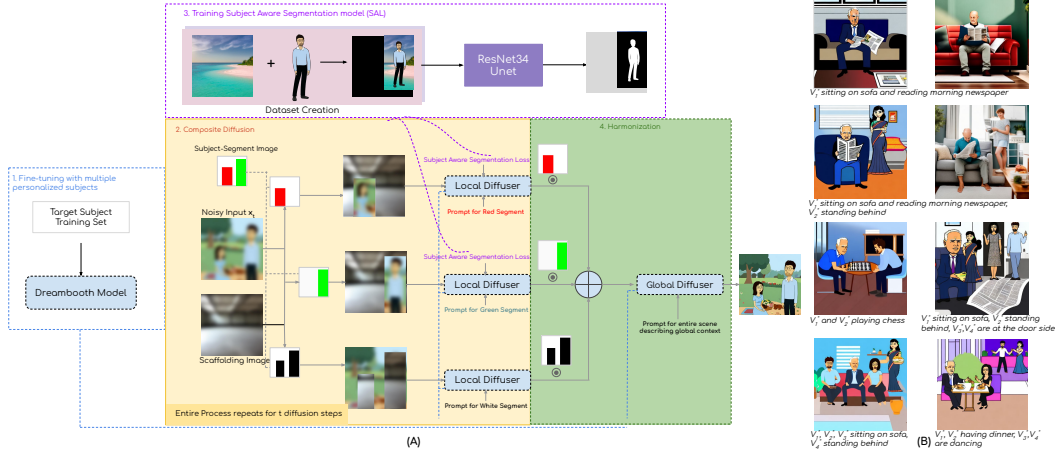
3. Training Subject Aware Segmentation model (SAL)

+

Dataset Creation

ResNet34 Unet

1. Fine-tuning with multiple personalized subjects

Target Subject Training Set

Dreambooth Model

2. Composite Diffusion

Subject-Segment Image

Noisy Input $x_t$

Scaffolding Image

Subject Aware Segmentation Loss

Local Diffuser

Prompt for Red Segment

Subject Aware Segmentation Loss

Local Diffuser

Prompt for Green Segment

Local Diffuser

Prompt for White Segment

Entire Process repeats for t diffusion steps

4. Harmonization

Global Diffuser

Prompt for entire scene describing global context

(A)

$V_1^*$ sitting on sofa and reading morning newspaper

$V_1^*$ sitting on sofa and reading morning newspaper, $V_2^*$ standing behind

$V_1^*$ and $V_2^*$ playing chess

$V_1^*$ sitting on sofa, $V_2^*$ standing behind, $V_3^*$,$V_4^*$ are at the door side

$V_1^*$, $V_2^*$, $V_3^*$ sitting on sofa, $V_4^*$ standing behind

$V_1^*$, $V_2^*$ having dinner, $V_3^*$,$V_4^*$ are dancing

(B)